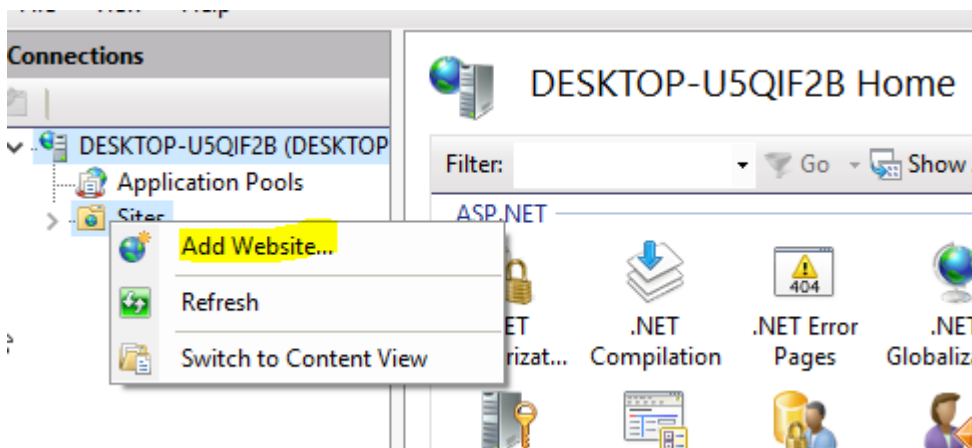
Connections

DESKTOP-U5QIF2B (DESKTOP

Application Pools

Sites

Add Website...

Refresh

Switch to Content View

DESKTOP-U5QIF2B Home

Filter:

Go

Show

ASP.NET

.NET Authorizat...

.NET Compilation

404

.NET Error Pages

.NET Globaliz